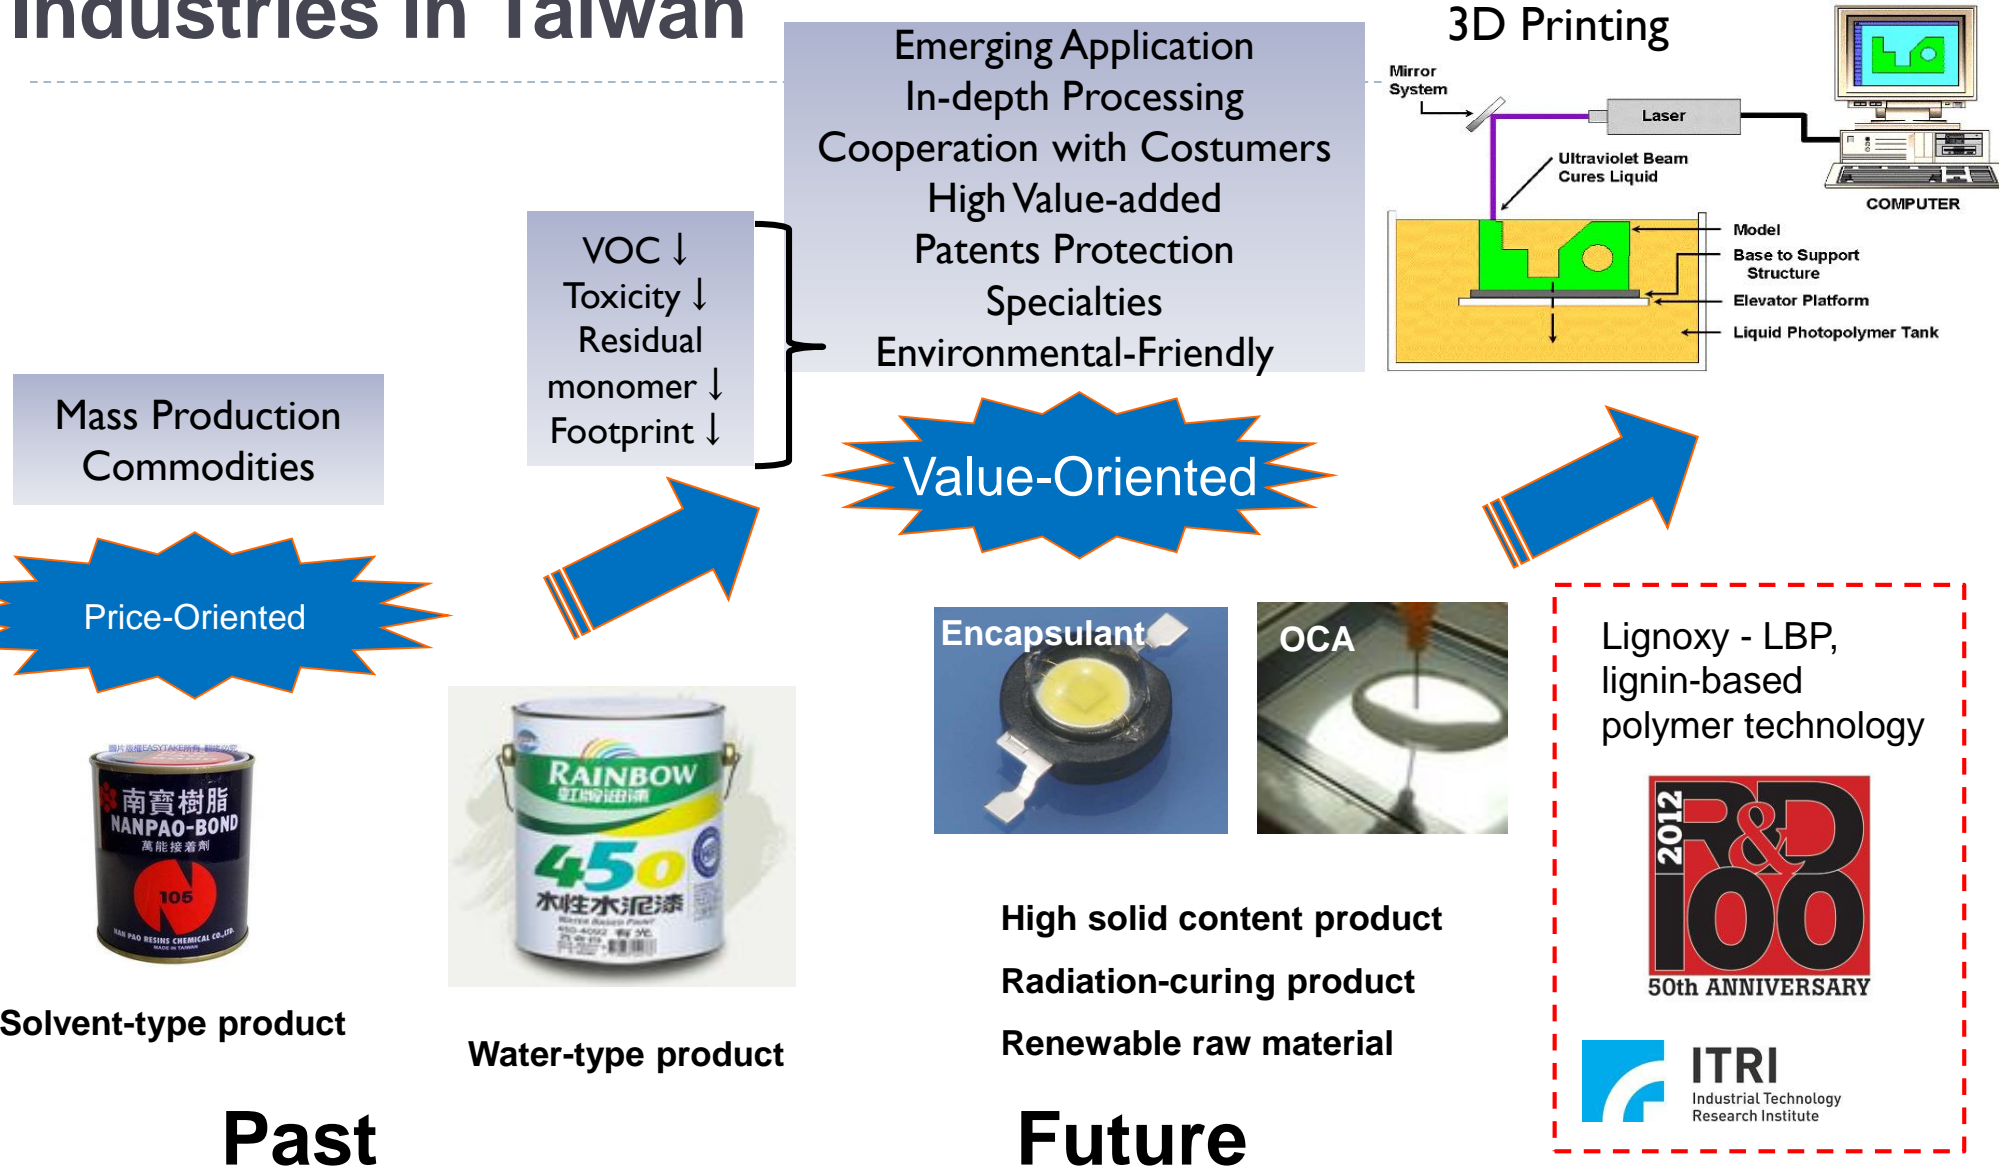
Industries in Taiwan

Emerging Application
In-depth Processing
Cooperation with Costumers
High Value-added
Patents Protection
Specialties
Environmental-Friendly

3D Printing

Mirror System
Laser
COMPUTER
Ultraviolet Beam Cures Liquid
Model
Base to Support Structure
Elevator Platform
Liquid Photopolymer Tank

VOC ↓
Toxicity ↓
Residual monomer ↓
Footprint ↓

Mass Production Commodities

Value-Oriented

Price-Oriented

Encapsulant

OCA

Lignoxy - LBP, lignin-based polymer technology

2012 R&D 100
50th ANNIVERSARY

ITRI
Industrial Technology Research Institute

南寶樹脂
NANPAO-BOND
萬能接着劑
105
NAN PAO RESINS CHEMICAL CO.,LTD.

RAINBOW
虹牌油漆
450
水性水泥漆

Solvent-type product

Water-type product

High solid content product
Radiation-curing product
Renewable raw material

Past

Future